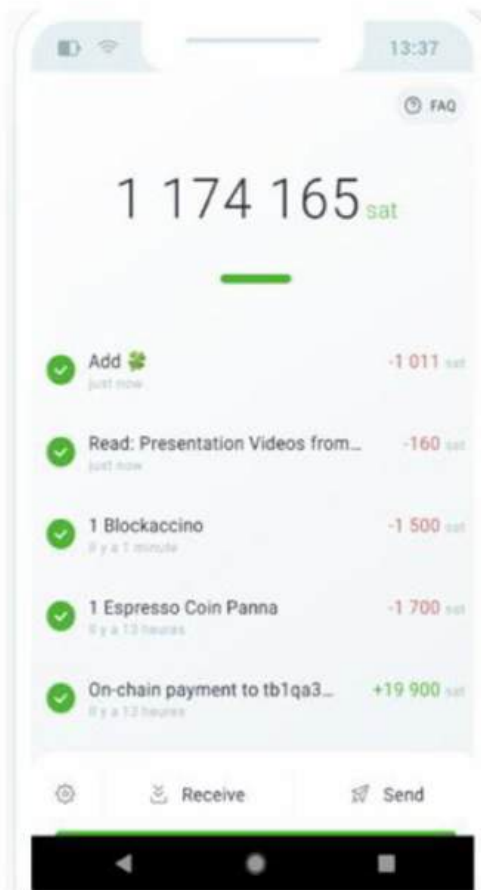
13:37

FAQ

1 174 165 sat

Add 🍀
just now
-1 011 sat

Read: Presentation Videos from...
just now
-160 sat

1 Blockaccino
Il y a 1 minute
-1 500 sat

1 Espresso Coin Panna
Il y a 13 heures
-1 700 sat

On-chain payment to tb1qa3...
Il y a 13 heures
+19 900 sat

Receive

Send